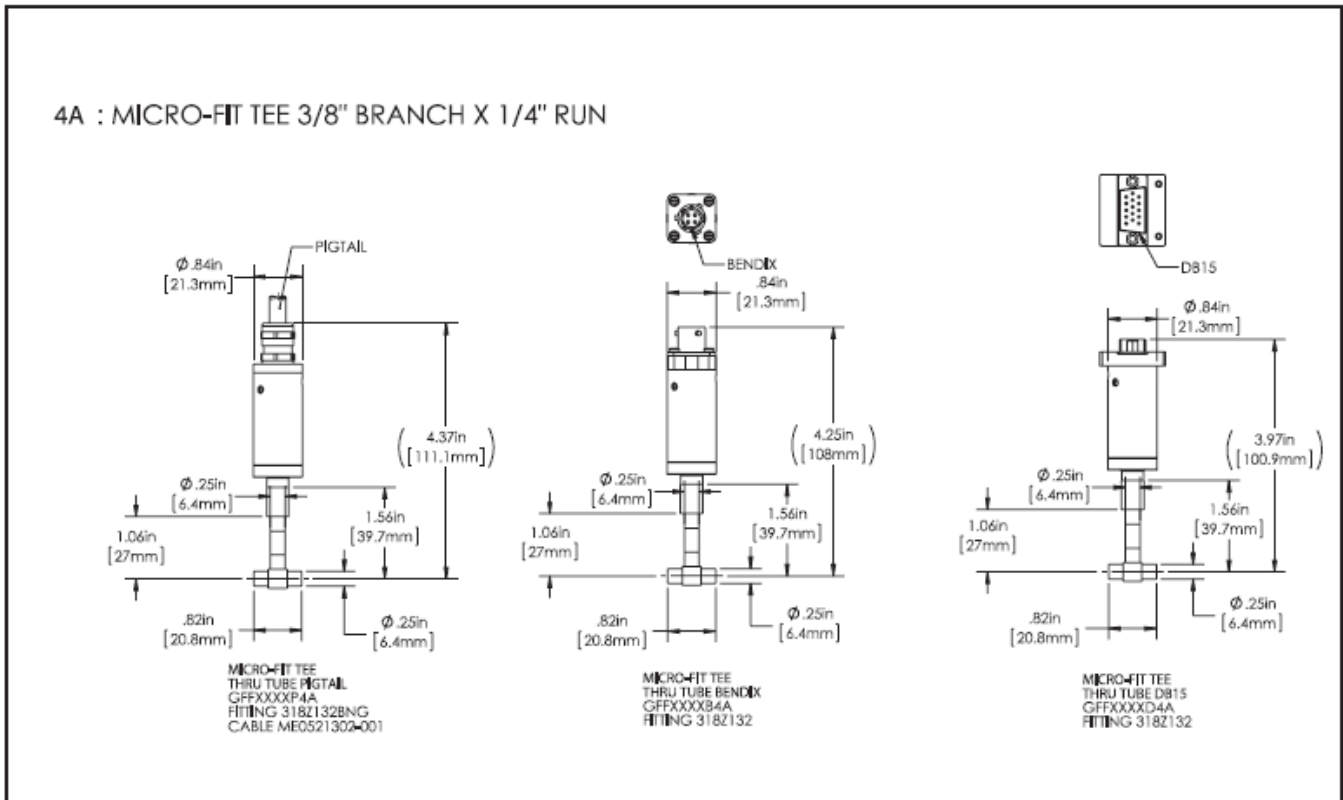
4A : MICRO-FIT TEE 3/8" BRANCH X 1/4" RUN

PIGTAIL

$\phi$ .84in
[21.3mm]

4.37in
[111.1mm]

$\phi$ .25in
[6.4mm]

1.56in
[39.7mm]

1.06in
[27mm]

.82in
[20.8mm]

$\phi$ .25in
[6.4mm]

MICRO-FIT TEE
THRU TUBE PIGTAIL
GFFXXXXP4A
FITTING 318Z132BNG
CABLE ME0521302-001

BENDIX

.84in
[21.3mm]

4.25in
[108mm]

$\phi$ .25in
[6.4mm]

1.56in
[39.7mm]

1.06in
[27mm]

.82in
[20.8mm]

$\phi$ .25in
[6.4mm]

MICRO-FIT TEE
THRU TUBE BENDIX
GFFXXXXB4A
FITTING 318Z132

DB15

$\phi$ .84in
[21.3mm]

3.97in
[100.9mm]

$\phi$ .25in
[6.4mm]

1.56in
[39.7mm]

1.06in
[27mm]

.82in
[20.8mm]

$\phi$ .25in
[6.4mm]

MICRO-FIT TEE
THRU TUBE DB15
GFFXXXXD4A
FITTING 318Z132